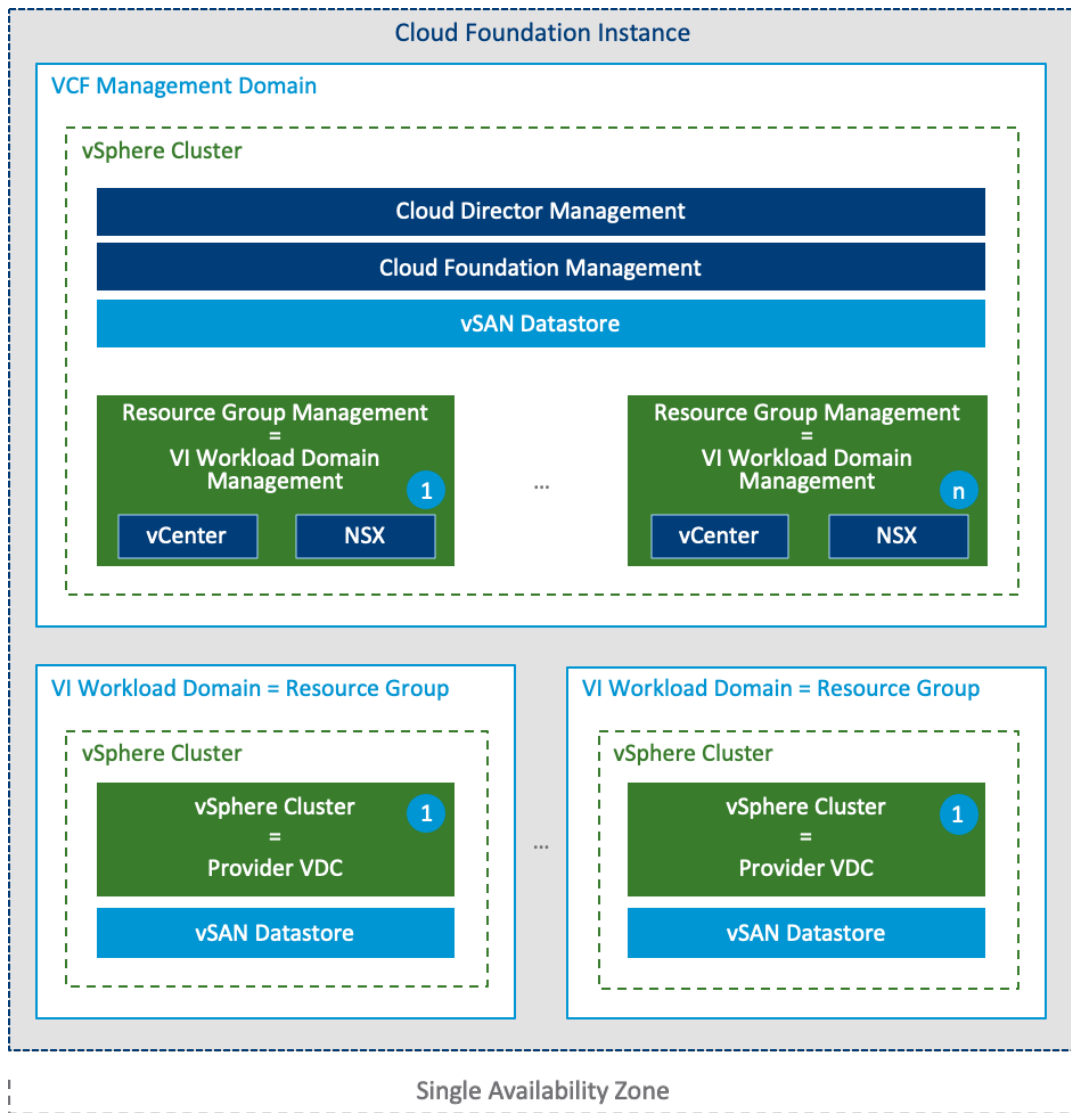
Cloud Foundation Instance

VCF Management Domain

vSphere Cluster

Cloud Director Management

Cloud Foundation Management

vSAN Datastore

Resource Group Management = VI Workload Domain Management

1

vCenter

NSX

...

Resource Group Management = VI Workload Domain Management

n

vCenter

NSX

VI Workload Domain = Resource Group

vSphere Cluster

vSphere Cluster = Provider VDC

1

vSAN Datastore

...

VI Workload Domain = Resource Group

vSphere Cluster

vSphere Cluster = Provider VDC

1

vSAN Datastore

Single Availability Zone